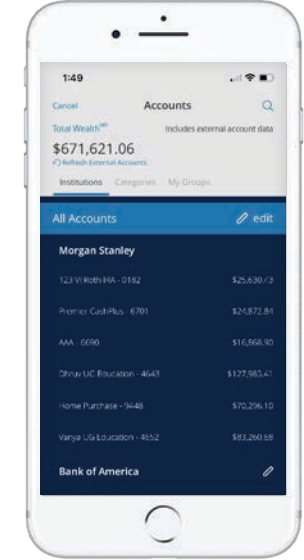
1:49

Cancel
Accounts

Total Wealth$^{SM}$
Includes external account data
$671,621.06
Refresh External Accounts

Institutions
Categories
My Groups

All Accounts
edit

Morgan Stanley

123 VI Roth IRA - 0182
$25,630.43

Premier CashPlus - 6701
$24,872.84

AAA - 0690
$16,868.90

Dhruv UC Education - 4643
$127,985.41

Home Purchase - 9448
$70,296.10

Vanya UG Education - 4652
$83,260.68

Bank of America